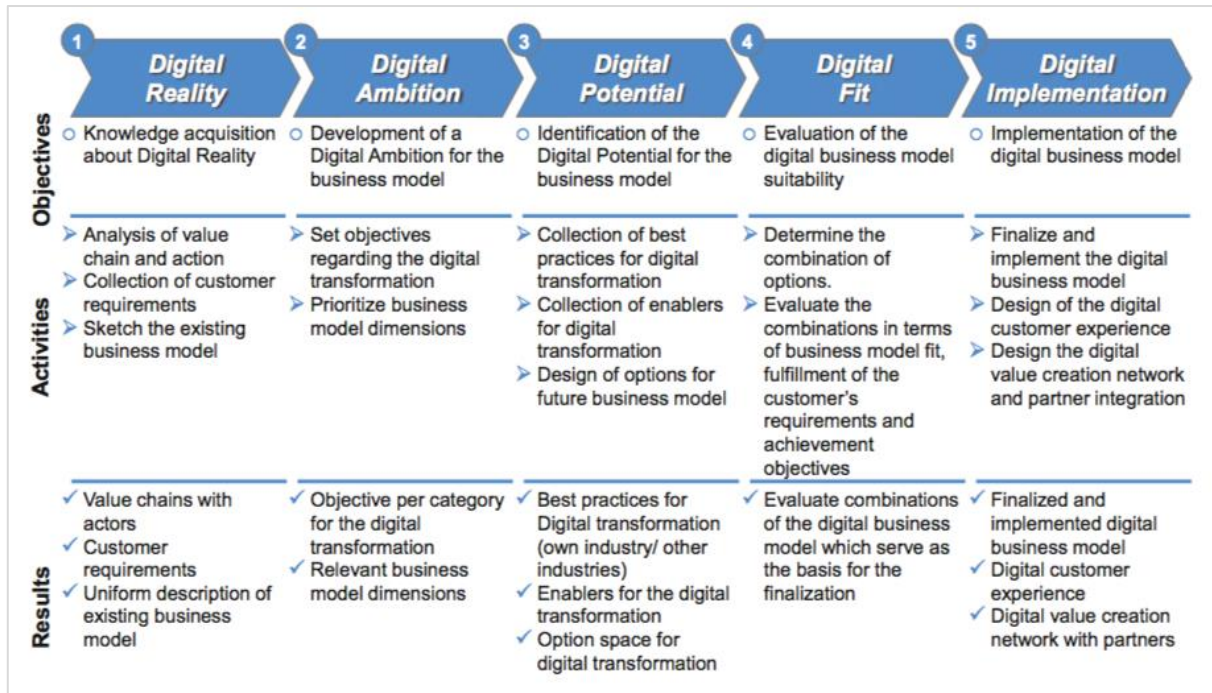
| | 1 Digital Reality | 2 Digital Ambition | 3 Digital Potential | 4 Digital Fit | 5 Digital Implementation |
|---|---|---|---|---|---|
| Objectives | ○ Knowledge acquisition about Digital Reality | ○ Development of a Digital Ambition for the business model | ○ Identification of the Digital Potential for the business model | ○ Evaluation of the digital business model suitability | ○ Implementation of the digital business model |
| Activities | ➢ Analysis of value chain and action ➢ Collection of customer requirements ➢ Sketch the existing business model | ➢ Set objectives regarding the digital transformation ➢ Prioritize business model dimensions | ➢ Collection of best practices for digital transformation ➢ Collection of enablers for digital transformation ➢ Design of options for future business model | ➢ Determine the combination of options. ➢ Evaluate the combinations in terms of business model fit, fulfillment of the customer's requirements and achievement objectives | ➢ Finalize and implement the digital business model ➢ Design of the digital customer experience ➢ Design the digital value creation network and partner integration |
| Results | ✓ Value chains with actors ✓ Customer requirements ✓ Uniform description of existing business model | ✓ Objective per category for the digital transformation ✓ Relevant business model dimensions | ✓ Best practices for Digital transformation (own industry/ other industries) ✓ Enablers for the digital transformation ✓ Option space for digital transformation | ✓ Evaluate combinations of the digital business model which serve as the basis for the finalization | ✓ Finalized and implemented digital business model ✓ Digital customer experience ✓ Digital value creation network with partners |